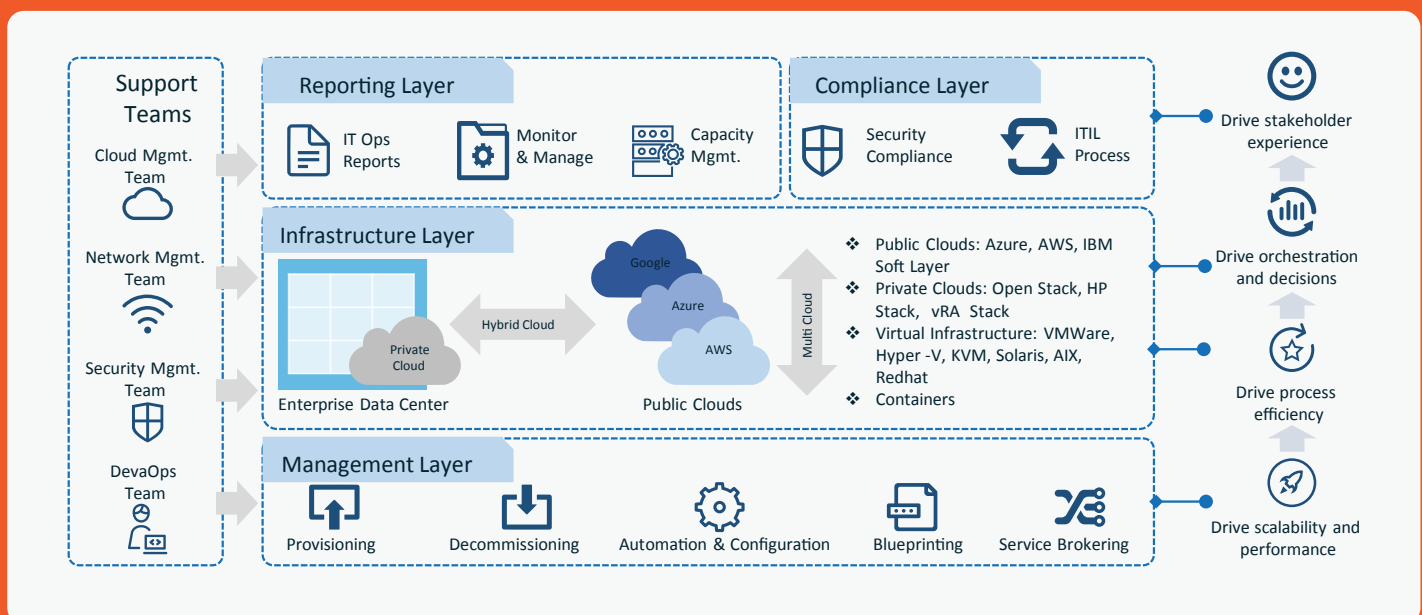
Support Teams

Cloud Mgmt. Team

Network Mgmt. Team

Security Mgmt. Team

DevaOps Team

Reporting Layer

IT Ops Reports

Monitor & Manage

Capacity Mgmt.

Compliance Layer

Security Compliance

ITIL Process

Infrastructure Layer

Private Cloud

Enterprise Data Center

Hybrid Cloud

Google

Azure

AWS

Public Clouds

Multi Cloud

❖ Public Clouds: Azure, AWS, IBM Soft Layer
❖ Private Clouds: Open Stack, HP Stack, vRA Stack
❖ Virtual Infrastructure: VMWare, Hyper -V, KVM, Solaris, AIX, Redhat
❖ Containers

Management Layer

Provisioning

Decommissioning

Automation & Configuration

Blueprinting

Service Brokering

Drive stakeholder experience

Drive orchestration and decisions

Drive process efficiency

Drive scalability and performance